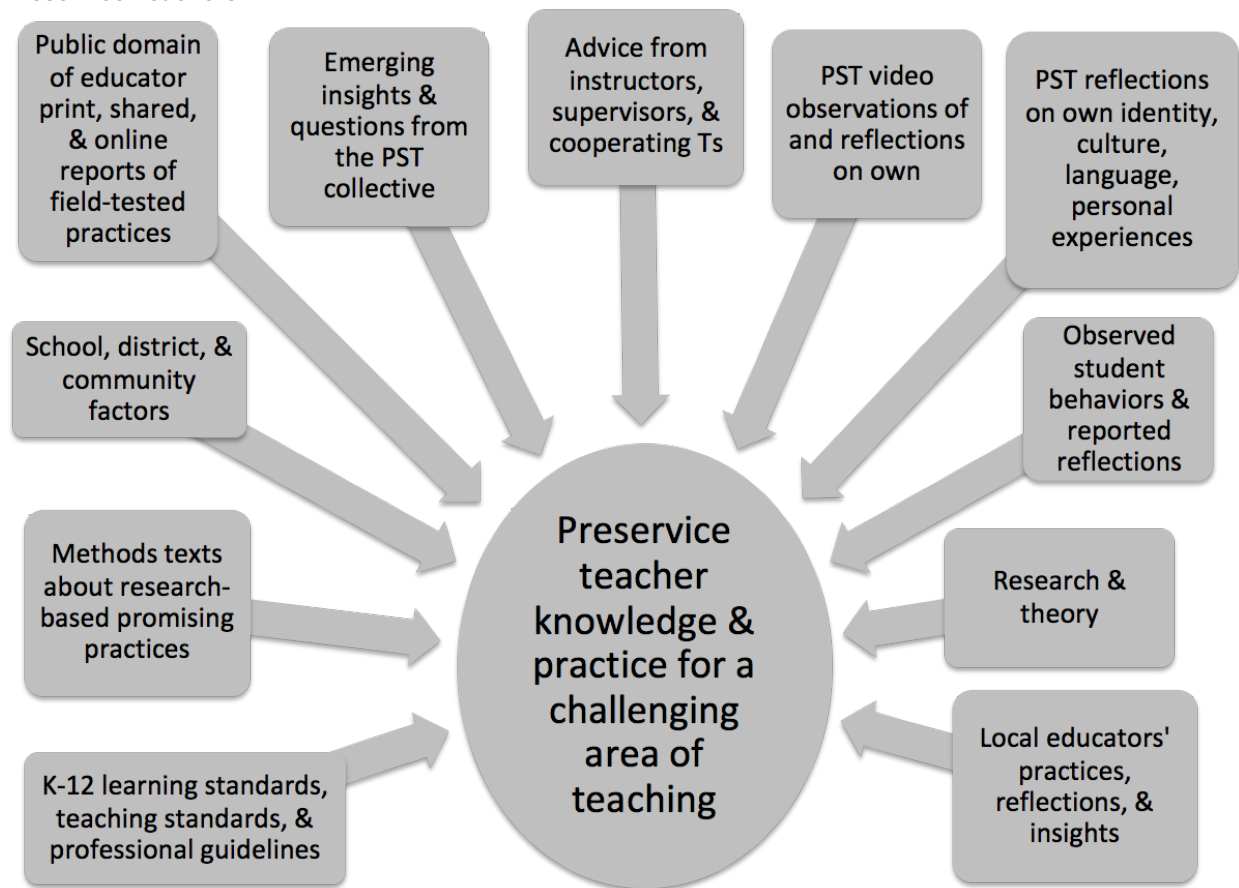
Public domain of educator print, shared, & online reports of field-tested practices

Emerging insights & questions from the PST collective

Advice from instructors, supervisors, & cooperating Ts

PST video observations of and reflections on own

PST reflections on own identity, culture, language, personal experiences

School, district, & community factors

Observed student behaviors & reported reflections

Methods texts about research-based promising practices

Preservice teacher knowledge & practice for a challenging area of teaching

Research & theory

K-12 learning standards, teaching standards, & professional guidelines

Local educators' practices, reflections, & insights